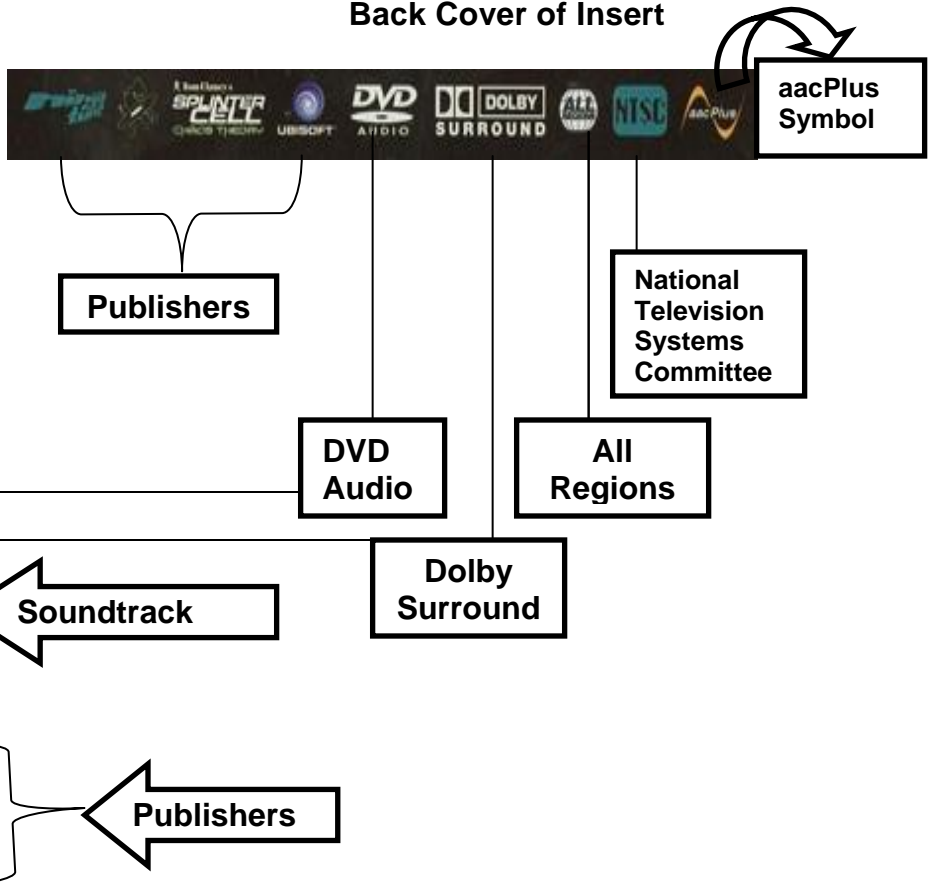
Back Cover of Insert

SPLINTER CELL CHAOS THEORY UBISOFT DVD AUDIO DOLBY SURROUND NTSC aacPlus

aacPlus Symbol

Publishers

National Television Systems Committee

DVD Audio

All Regions

Dolby Surround

Soundtrack

Publishers